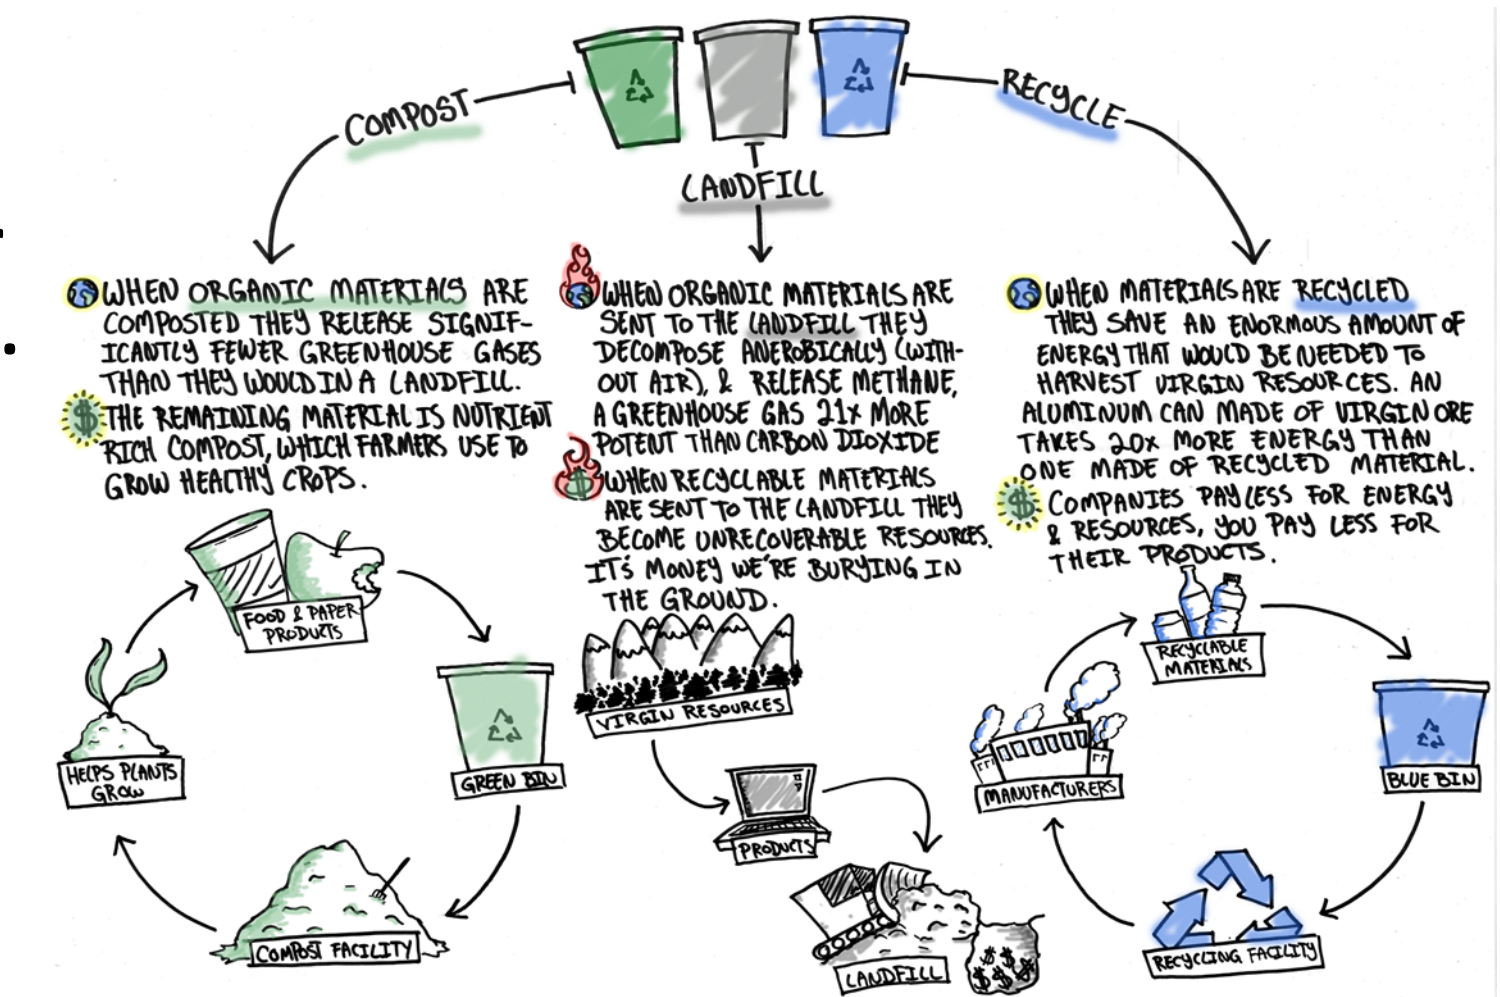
COMPOST

LANDFILL

RECYCLE

WHEN ORGANIC MATERIALS ARE COMPOSTED THEY RELEASE SIGNIFICANTLY FEWER GREENHOUSE GASES THAN THEY WOULD IN A LANDFILL.

THE REMAINING MATERIAL IS NUTRIENT RICH COMPOST, WHICH FARMERS USE TO GROW HEALTHY CROPS.

FOOD & PAPER PRODUCTS

GREEN BIN

COMPOST FACILITY

HELPS PLANTS GROW

WHEN ORGANIC MATERIALS ARE SENT TO THE LANDFILL THEY DECOMPOSE ANEROBICALLY (WITHOUT AIR), & RELEASE METHANE, A GREENHOUSE GAS 21x MORE POTENT THAN CARBON DIOXIDE

WHEN RECYCLABLE MATERIALS ARE SENT TO THE LANDFILL THEY BECOME UNRECOVERABLE RESOURCES. IT'S MONEY WE'RE BURYING IN THE GROUND.

VIRGIN RESOURCES

PRODUCTS

LANDFILL

$$$$

WHEN MATERIALS ARE RECYCLED THEY SAVE AN ENORMOUS AMOUNT OF ENERGY THAT WOULD BE NEEDED TO HARVEST VIRGIN RESOURCES. AN ALUMINUM CAN MADE OF VIRGIN ORE TAKES 20x MORE ENERGY THAN ONE MADE OF RECYCLED MATERIAL.

COMPANIES PAY LESS FOR ENERGY & RESOURCES, YOU PAY LESS FOR THEIR PRODUCTS.

RECYCLABLE MATERIALS

BLUE BIN

RECYCLING FACILITY

MANUFACTURERS